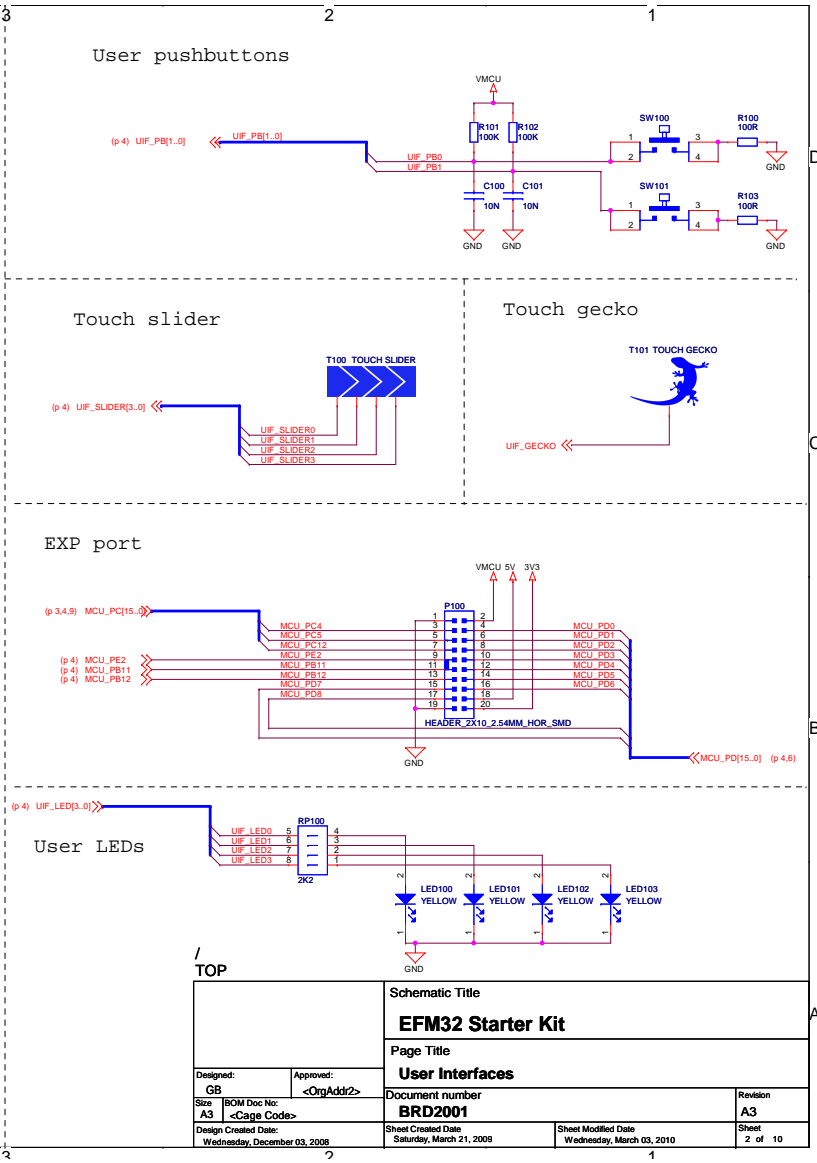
3 2 1

User pushbuttons

VMCU

R101 100K
R102 100K

(p 4) UIF_PB[1..0]
UIF_PB[1..0]
UIF_PB0
UIF_PB1

C100 10N
C101 10N

GND GND

SW100
1 3
2 4
R100 100R
GND

SW101
1 3
2 4
R103 100R
GND

D

Touch slider

T100 TOUCH SLIDER

(p 4) UIF_SLIDER[3..0]
UIF_SLIDER0
UIF_SLIDER1
UIF_SLIDER2
UIF_SLIDER3

Touch gecko

T101 TOUCH GECKO

UIF_GECKO

C

EXP port

VMCU 5V 3V3

P100

(p 3,4,9) MCU_PC[15..0]
MCU_PC4
MCU_PC5
MCU_PC12
(p 4) MCU_PE2
(p 4) MCU_PB11
(p 4) MCU_PB12
MCU_PE2
MCU_PB11
MCU_PB12
MCU_PD7
MCU_PD8

1 2
3 4
5 6
7 8
9 10
11 12
13 14
15 16
17 18
19 20

MCU_PD0
MCU_PD1
MCU_PD2
MCU_PD3
MCU_PD4
MCU_PD5
MCU_PD6

HEADER_2X10_2.54MM_HOR_SMD

GND

MCU_PD[15..0] (p 4,6)

B

(p 4) UIF_LED[3..0]

User LEDs

RP100
UIF_LED0 5 4
UIF_LED1 6 3
UIF_LED2 7 2
UIF_LED3 8 1
2K2

2 2 2 2
LED100 YELLOW
LED101 YELLOW
LED102 YELLOW
LED103 YELLOW
1 1 1 1

GND

/
TOP

A

Schematic Title
EFM32 Starter Kit
Page Title
User Interfaces

| Designed: | Approved: |
|---|---|
| GB | <OrgAddr2> |

| Size | BOM Doc No: | Document number | Revision |
|---|---|---|---|
| A3 | <Cage Code> | BRD2001 | A3 |

| Design Created Date: | Sheet Created Date | Sheet Modified Date | Sheet |
|---|---|---|---|
| Wednesday, December 03, 2008 | Saturday, March 21, 2009 | Wednesday, March 03, 2010 | 2 of 10 |

3 2 1